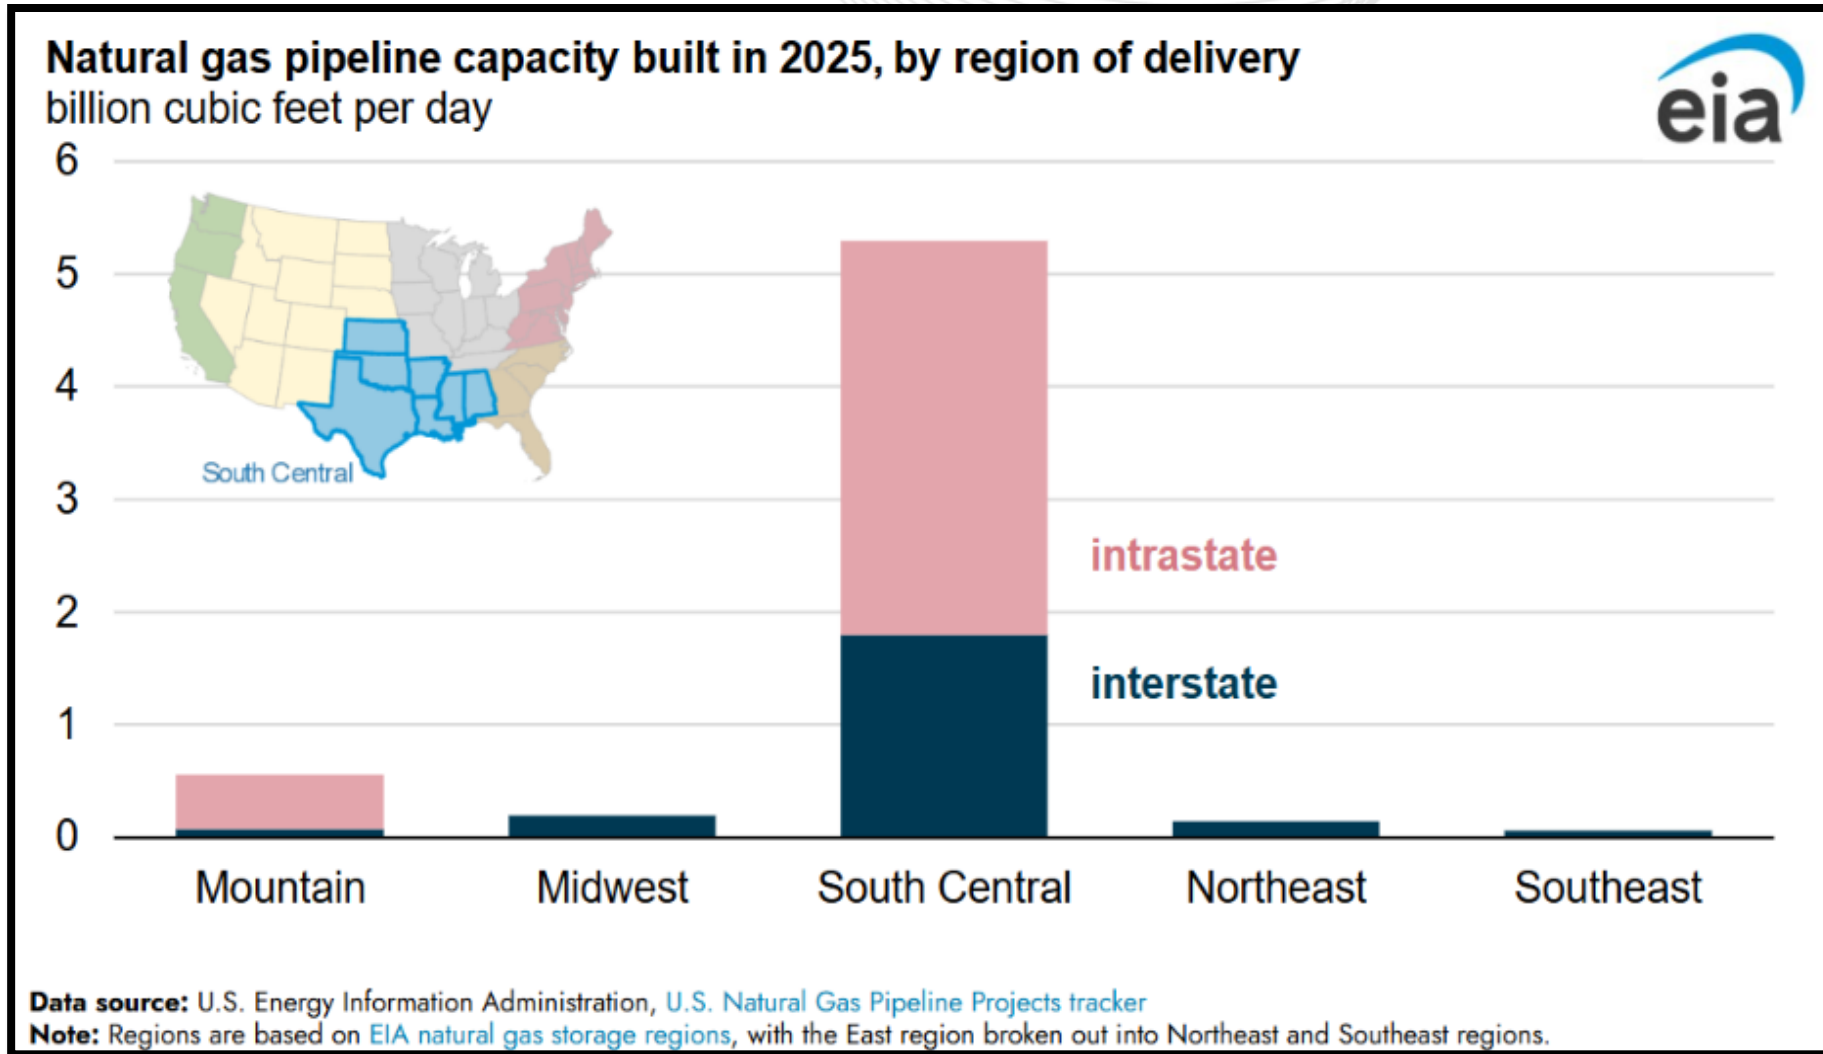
Natural gas pipeline capacity built in 2025, by region of delivery
billion cubic feet per day

eia

6
5
4
3
2
1
0

South Central

intrastate
interstate

Mountain
Midwest
South Central
Northeast
Southeast

**Data source:** U.S. Energy Information Administration, U.S. Natural Gas Pipeline Projects tracker
**Note:** Regions are based on EIA natural gas storage regions, with the East region broken out into Northeast and Southeast regions.